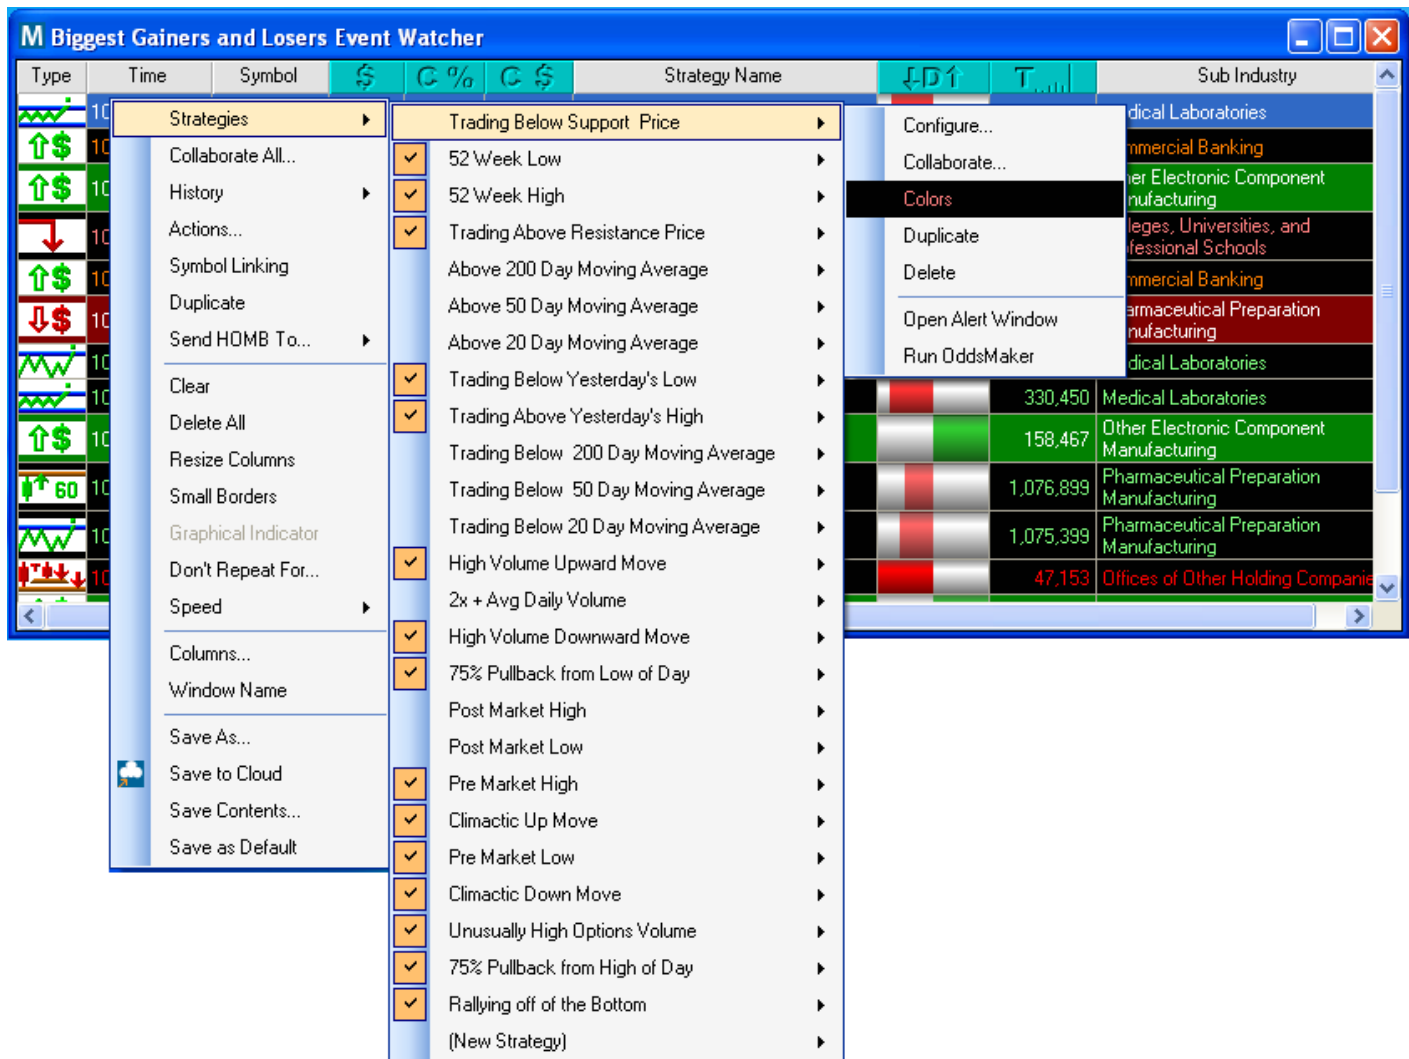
M Biggest Gainers and Losers Event Watcher

| Type | Time | Symbol | $ | C % | C $ | Strategy Name | D | T | Sub Industry |
|---|---|---|---|---|---|---|---|---|---|
| 10 | | | | | | | | | dical Laboratories |
| 10 | | | | | | | | | nmercial Banking |
| 10 | | | | | | | | | er Electronic Component nufacturing |
| 10 | | | | | | | | | leges, Universities, and fessional Schools |
| 10 | | | | | | | | | nmercial Banking |
| 10 | | | | | | | | | armaceutical Preparation nufacturing |
| 10 | | | | | | | | | dical Laboratories |
| 10 | | | | | | | | 330,450 | Medical Laboratories |
| 10 | | | | | | | | 158,467 | Other Electronic Component Manufacturing |
| 60 10 | | | | | | | | 1,076,899 | Pharmaceutical Preparation Manufacturing |
| 10 | | | | | | | | 1,075,399 | Pharmaceutical Preparation Manufacturing |
| 10 | | | | | | | | 47,153 | Offices of Other Holding Companie |

Strategies
Collaborate All...
History
Actions...
Symbol Linking
Duplicate
Send HOMB To...
Clear
Delete All
Resize Columns
Small Borders
Graphical Indicator
Don't Repeat For...
Speed
Columns...
Window Name
Save As...
Save to Cloud
Save Contents...
Save as Default

Trading Below Support Price
52 Week Low
52 Week High
Trading Above Resistance Price
Above 200 Day Moving Average
Above 50 Day Moving Average
Above 20 Day Moving Average
Trading Below Yesterday's Low
Trading Above Yesterday's High
Trading Below 200 Day Moving Average
Trading Below 50 Day Moving Average
Trading Below 20 Day Moving Average
High Volume Upward Move
2x + Avg Daily Volume
High Volume Downward Move
75% Pullback from Low of Day
Post Market High
Post Market Low
Pre Market High
Climactic Up Move
Pre Market Low
Climactic Down Move
Unusually High Options Volume
75% Pullback from High of Day
Rallying off of the Bottom
(New Strategy)

Configure...
Collaborate...
Colors
Duplicate
Delete
Open Alert Window
Run OddsMaker